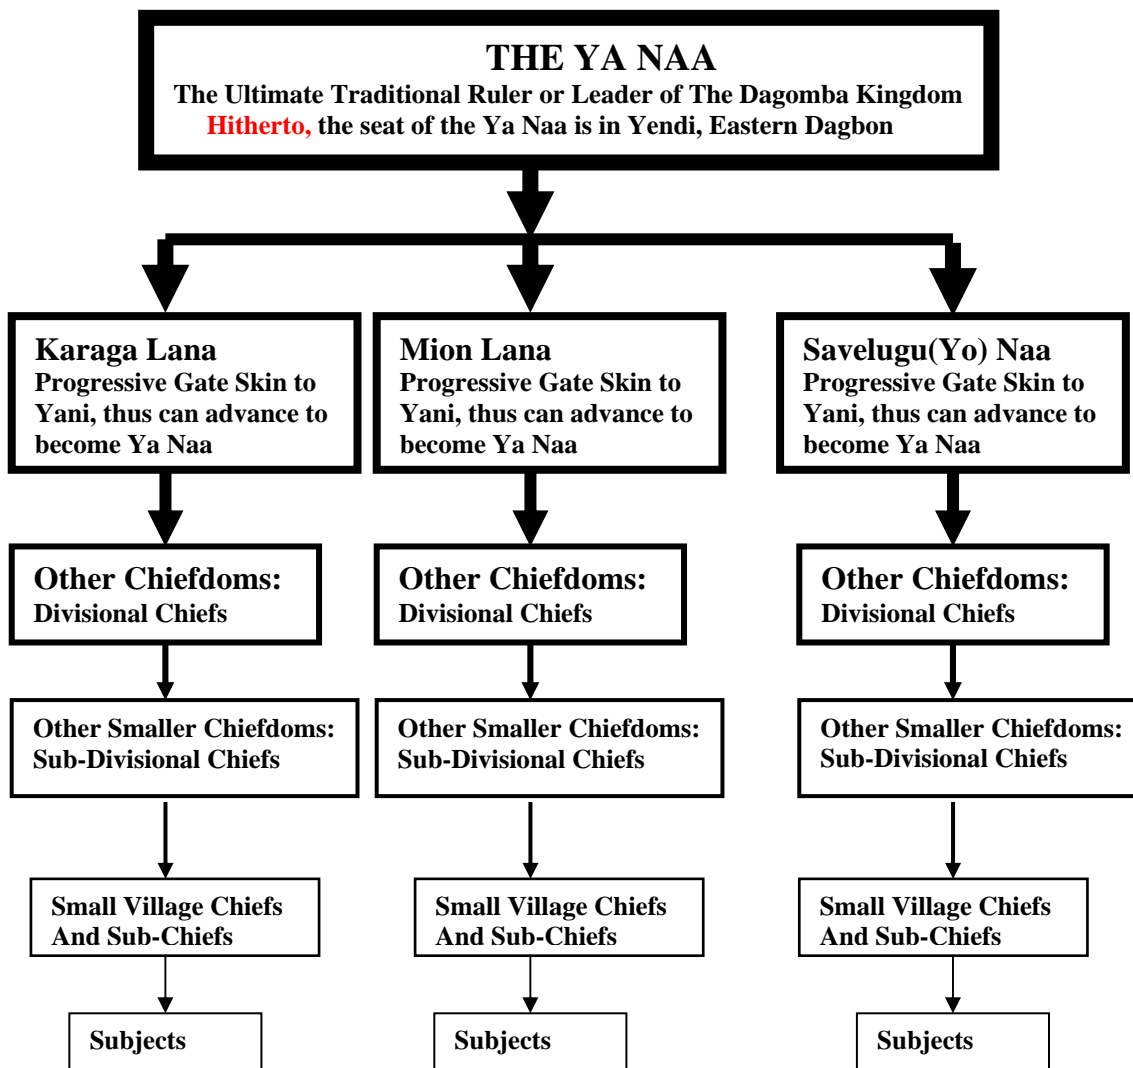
THE YA NAA
The Ultimate Traditional Ruler or Leader of The Dagomba Kingdom
Hitherto, the seat of the Ya Naa is in Yendi, Eastern Dagbon

Karaga Lana
Progressive Gate Skin to Yani, thus can advance to become Ya Naa

Other Chiefdoms:
Divisional Chiefs

Other Smaller Chiefdoms:
Sub-Divisional Chiefs

Small Village Chiefs And Sub-Chiefs

Subjects

Mion Lana
Progressive Gate Skin to Yani, thus can advance to become Ya Naa

Other Chiefdoms:
Divisional Chiefs

Other Smaller Chiefdoms:
Sub-Divisional Chiefs

Small Village Chiefs And Sub-Chiefs

Subjects

Savelugu(Yo) Naa
Progressive Gate Skin to Yani, thus can advance to become Ya Naa

Other Chiefdoms:
Divisional Chiefs

Other Smaller Chiefdoms:
Sub-Divisional Chiefs

Small Village Chiefs And Sub-Chiefs

Subjects